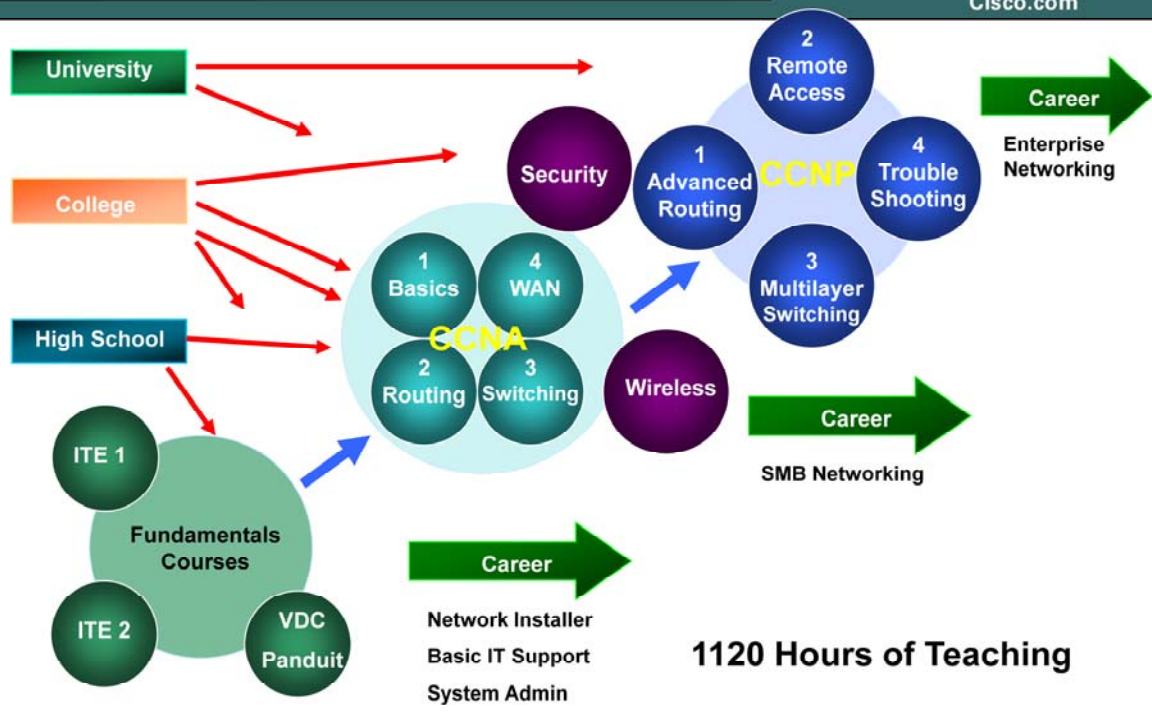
Cisco.com

University

College

High School

Security

1 Advanced Routing

2 Remote Access

CCNP

4 Trouble Shooting

3 Multilayer Switching

Career

Enterprise Networking

1 Basics

4 WAN

CCNA

2 Routing

3 Switching

Wireless

Career

SMB Networking

ITE 1

Fundamentals Courses

ITE 2

VDC Panduit

Career

Network Installer

Basic IT Support

System Admin

1120 Hours of Teaching